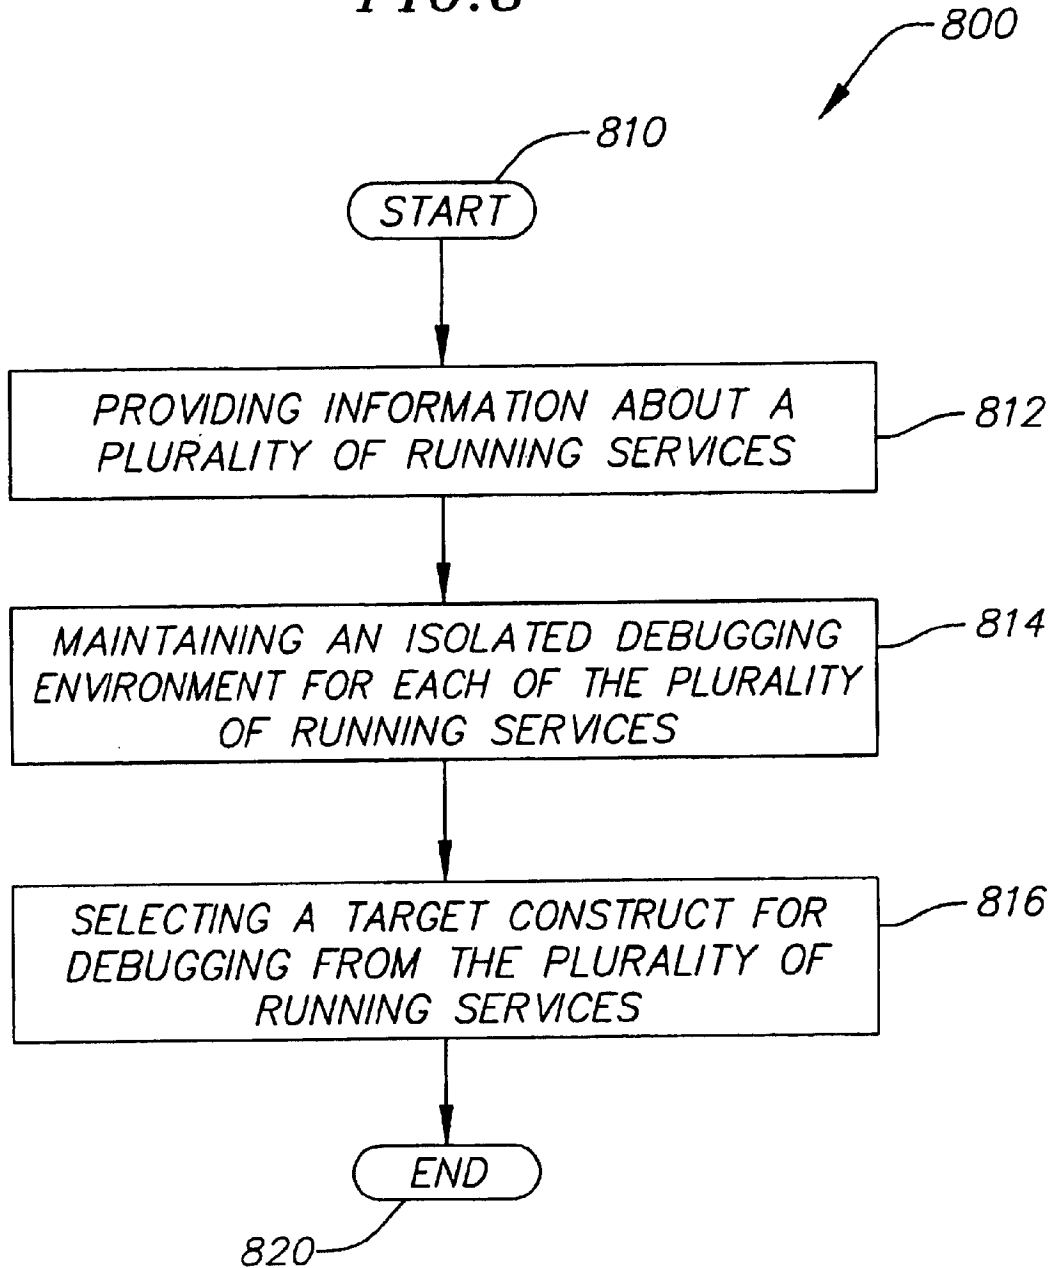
FIG.8

800

810

START

PROVIDING INFORMATION ABOUT A PLURALITY OF RUNNING SERVICES

812

MAINTAINING AN ISOLATED DEBUGGING ENVIRONMENT FOR EACH OF THE PLURALITY OF RUNNING SERVICES

814

SELECTING A TARGET CONSTRUCT FOR DEBUGGING FROM THE PLURALITY OF RUNNING SERVICES

816

END

820